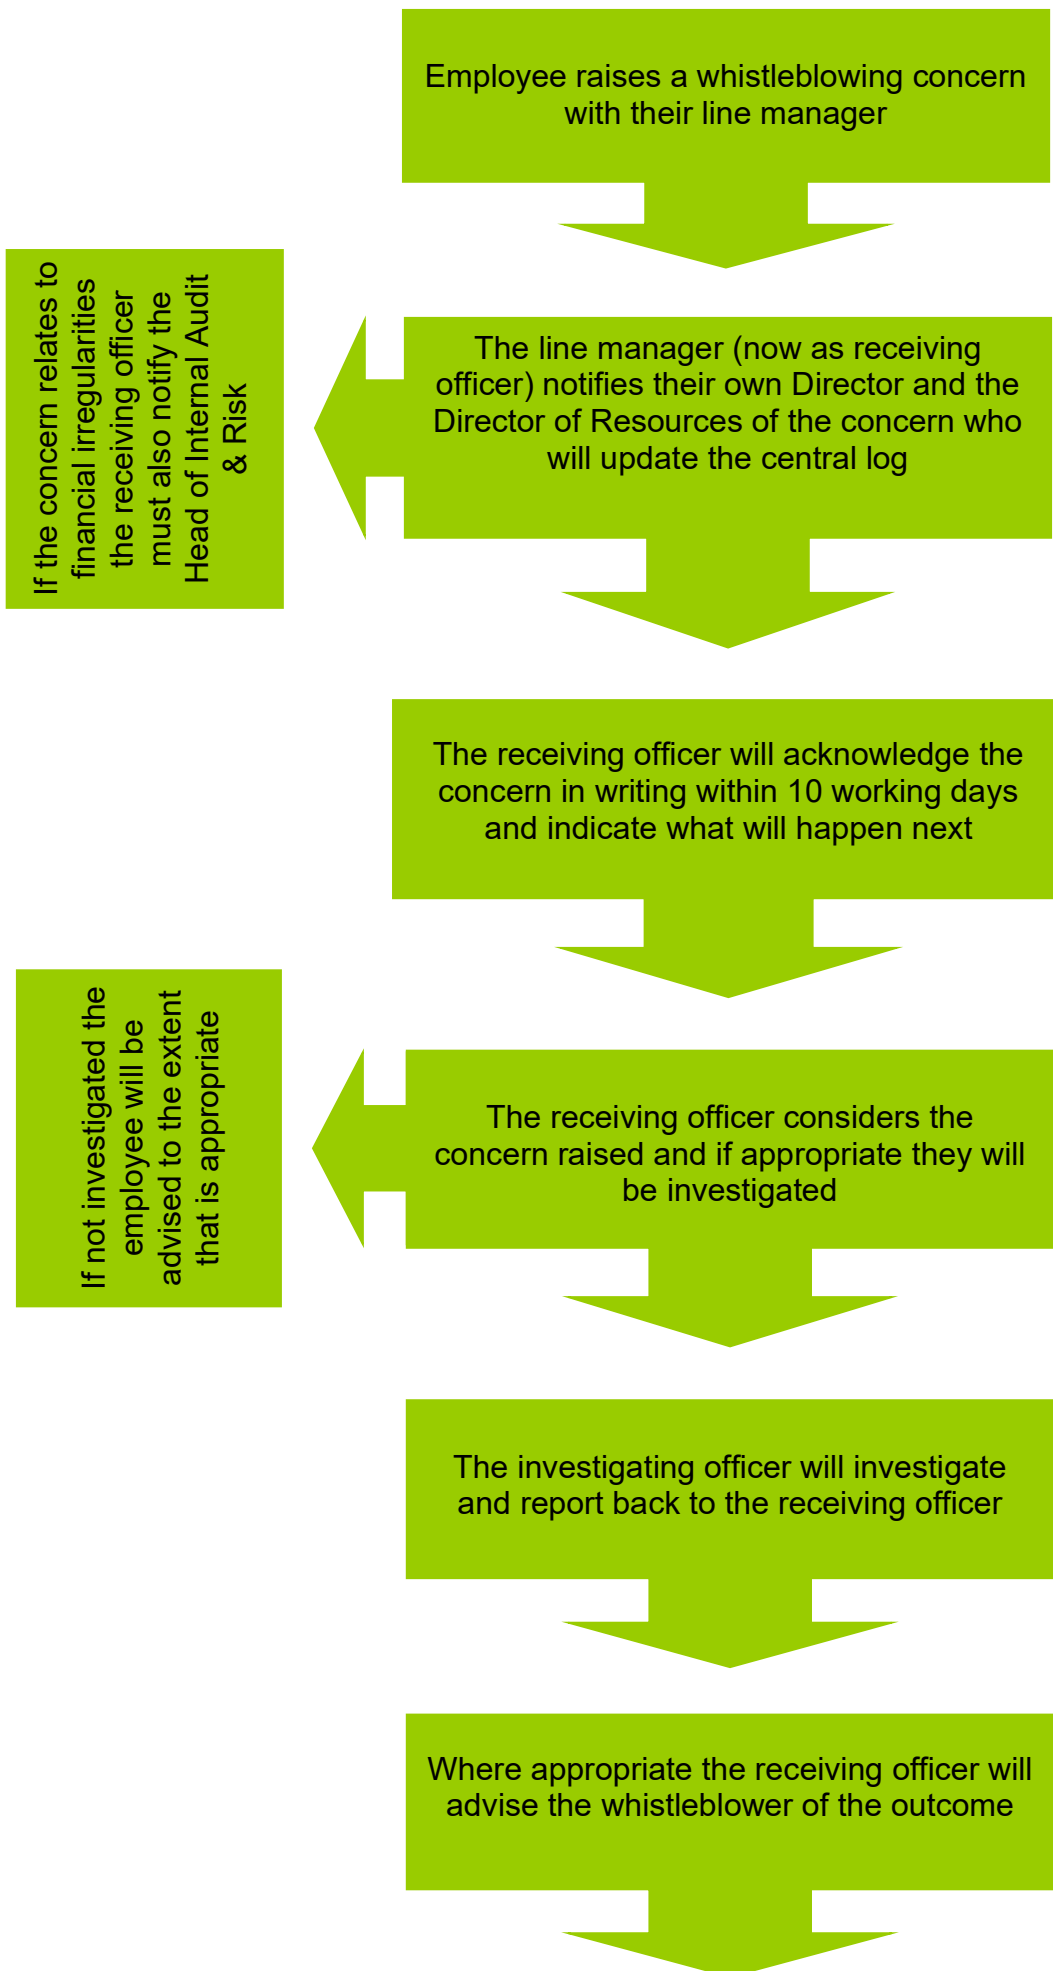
Employee raises a whistleblowing concern with their line manager

The line manager (now as receiving officer) notifies their own Director and the Director of Resources of the concern who will update the central log

If the concern relates to financial irregularities the receiving officer must also notify the Head of Internal Audit & Risk

The receiving officer will acknowledge the concern in writing within 10 working days and indicate what will happen next

The receiving officer considers the concern raised and if appropriate they will be investigated

If not investigated the employee will be advised to the extent that is appropriate

The investigating officer will investigate and report back to the receiving officer

Where appropriate the receiving officer will advise the whistleblower of the outcome